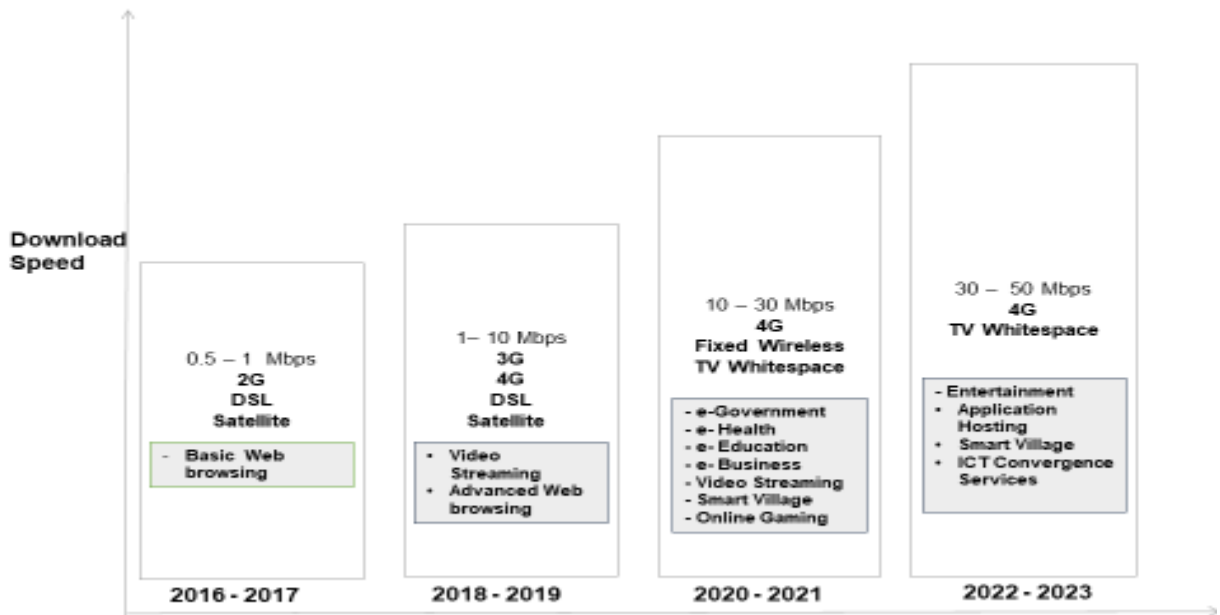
Download Speed

0.5 – 1 Mbps
2G
DSL
Satellite

- Basic Web browsing

1– 10 Mbps
3G
4G
DSL
Satellite

• Video Streaming
• Advanced Web browsing

10 – 30 Mbps
4G
Fixed Wireless
TV Whitespace

- e-Government
- e- Health
- e- Education
- e- Business
- Video Streaming
- Smart Village
- Online Gaming

30 – 50 Mbps
4G
TV Whitespace

- Entertainment
• Application Hosting
• Smart Village
• ICT Convergence Services

2016 - 2017

2018 - 2019

2020 - 2021

2022 - 2023